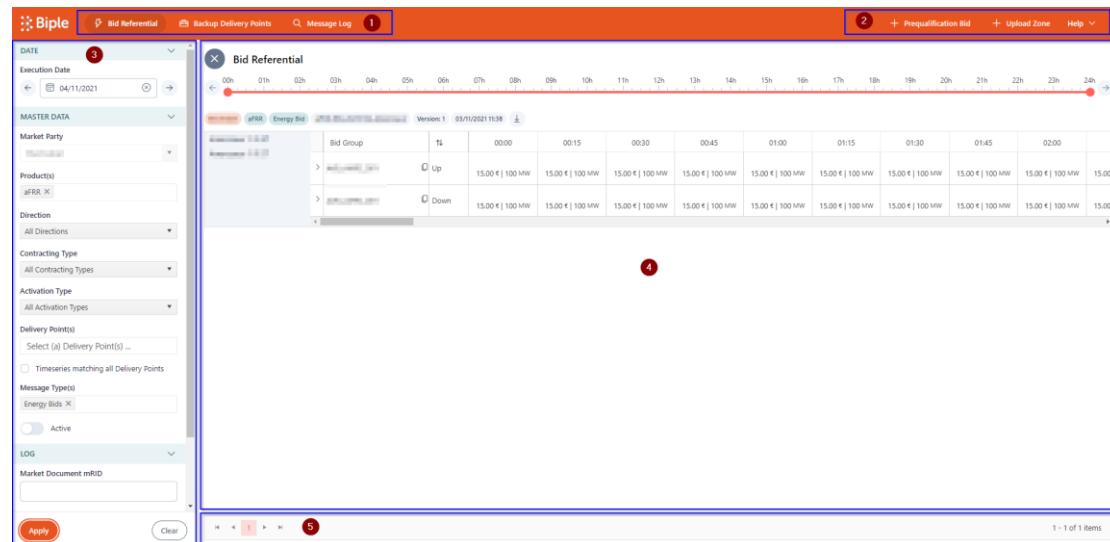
Biple
Bid Referential
Backup Delivery Points
Message Log
1
2
+ Prequalification Bid
+ Upload Zone
Help

DATE
3
Execution Date
04/11/2021
MASTER DATA
Market Party
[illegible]
Product(s)
aFRR ×
Direction
All Directions
Contracting Type
All Contracting Types
Activation Type
All Activation Types
Delivery Point(s)
Select (a) Delivery Point(s) ...
Timeseries matching all Delivery Points
Message Type(s)
Energy Bids ×
Active
LOG
Market Document mRID
Apply
Clear

Bid Referential
00h 01h 02h 03h 04h 05h 06h 07h 08h 09h 10h 11h 12h 13h 14h 15h 16h 17h 18h 19h 20h 21h 22h 23h 24h
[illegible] aFRR Energy Bid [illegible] Version: 1 03/11/2021 11:38

| | Bid Group | | 00:00 | 00:15 | 00:30 | 00:45 | 01:00 | 01:15 | 01:30 | 01:45 | 02:00 | |
|---|---|---|---|---|---|---|---|---|---|---|---|---|
| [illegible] | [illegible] | Up | 15.00 € \| 100 MW | 15.00 € \| 100 MW | 15.00 € \| 100 MW | 15.00 € \| 100 MW | 15.00 € \| 100 MW | 15.00 € \| 100 MW | 15.00 € \| 100 MW | 15.00 € \| 100 MW | 15.00 € \| 100 MW | 15.00 |
| | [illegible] | Down | 15.00 € \| 100 MW | 15.00 € \| 100 MW | 15.00 € \| 100 MW | 15.00 € \| 100 MW | 15.00 € \| 100 MW | 15.00 € \| 100 MW | 15.00 € \| 100 MW | 15.00 € \| 100 MW | 15.00 € \| 100 MW | 15.00 |

4
1
5
1 - 1 of 1 items